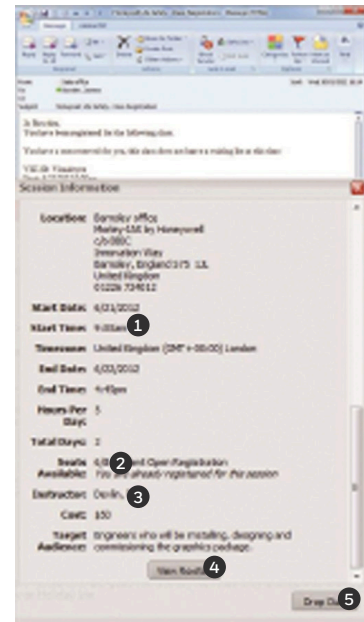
Session Information

Location: Barnsley office
Honeywell
c/o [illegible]
Innovation Way
Barnsley, England S75 1JL
United Kingdom
01226 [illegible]

Start Date: 6/21/2012

Start Time: 9:00am 1

Timezone: United Kingdom (GMT+00:00) London

End Date: 6/22/2012

End Time: 4:45pm

Hours Per Day: 5

Total Days: 2

Seats Available: 6 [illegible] Open Registration 2
You are already registered for this session

Instructor: Devlin, 3

Cost: $50

Target Audience: Engineers who will be installing, designing and commissioning the graphics package.

View Room 4

Drop Du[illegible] 5